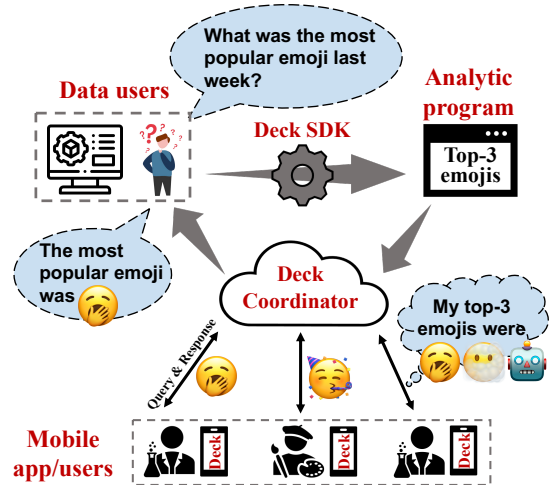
What was the most popular emoji last week?

Data users

Analytic program

Deck SDK

Top-3 emojis

The most popular emoji was

Deck Coordinator

My top-3 emojis were

Query & Response

Mobile app/users

Deck

Deck

Deck